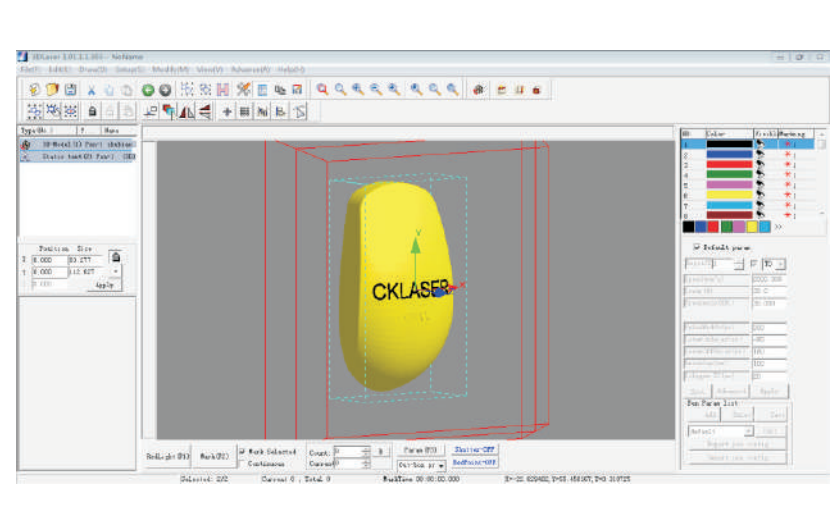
3DLaser 1.01.1.1.001 - NoName
File(F) Edit(E) Draw(D) Setup(S) Modify(M) View(V) Advance(A) Help(H)

Type(0b.) | # | Name
3D-Model(1) Part1 (Indices)
Static text(2) Part1 (DX)

Position Size
X 0.000 83.277
Y 0.000 112.627
Z 0.000
Apply

Y
CKLASER

No. | Color | Visible | Marking
1
2
3
4
5
6
7
8

Default param

Count: 0
Current: 0
RedLight (F1) | Mark(F2) | Mark Selected | Continuous | Param(F3) | Shutter:OFF | RedPoint:OFF

Pen Param list
Add | Delete | Save
Default
Import pen config
Export pen config

Selected: 2/2 | Current 0 , Total 0 | MarkTime 00:00:00.000 | X=-35.020402, Y=55.455167, Z=0.319725